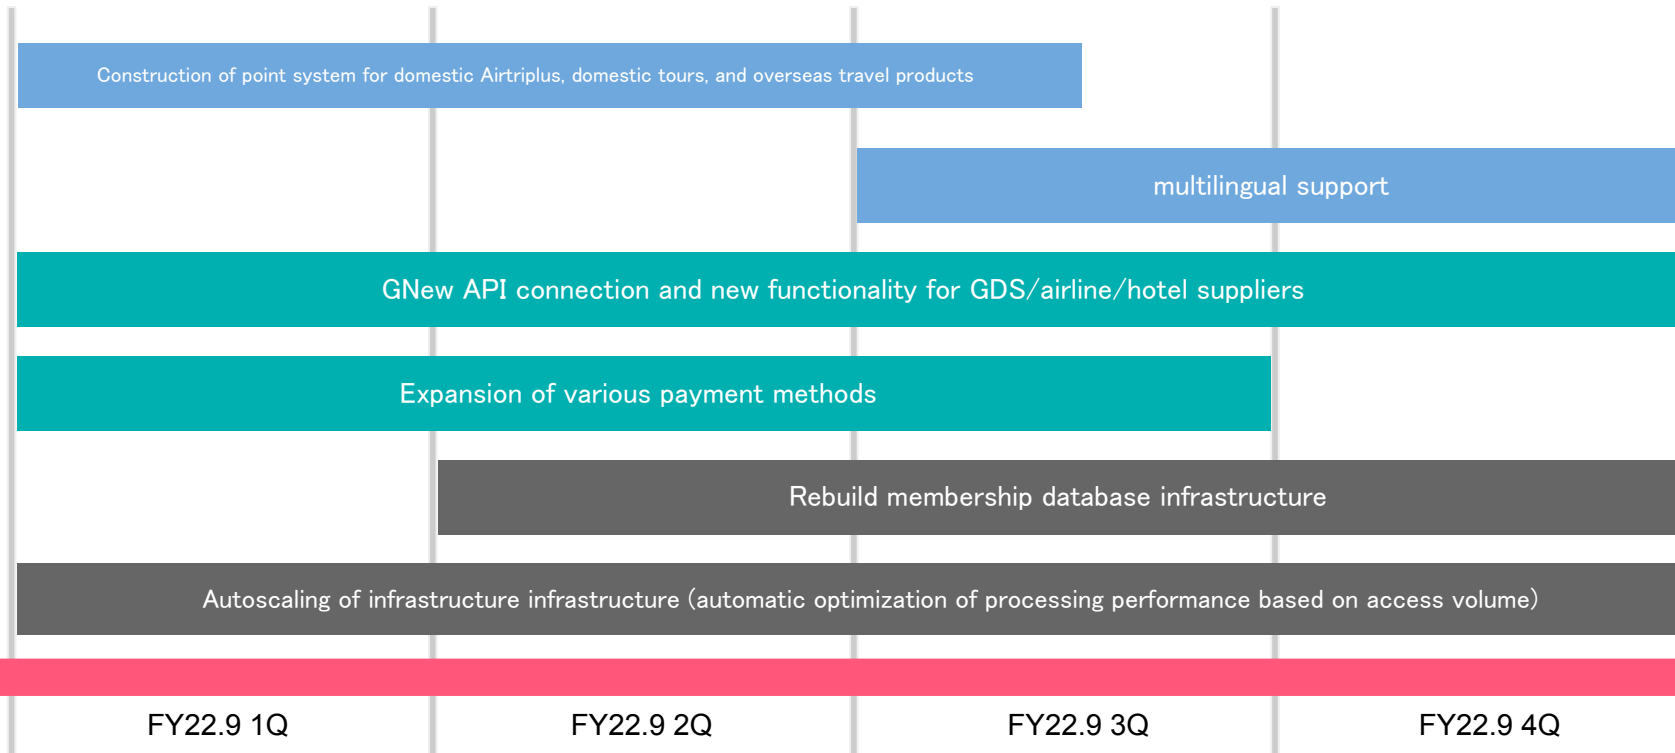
Construction of point system for domestic Airtriplus, domestic tours, and overseas travel products

multilingual support

GNew API connection and new functionality for GDS/airline/hotel suppliers

Expansion of various payment methods

Rebuild membership database infrastructure

Autoscaling of infrastructure infrastructure (automatic optimization of processing performance based on access volume)

FY22.9 1Q

FY22.9 2Q

FY22.9 3Q

FY22.9 4Q